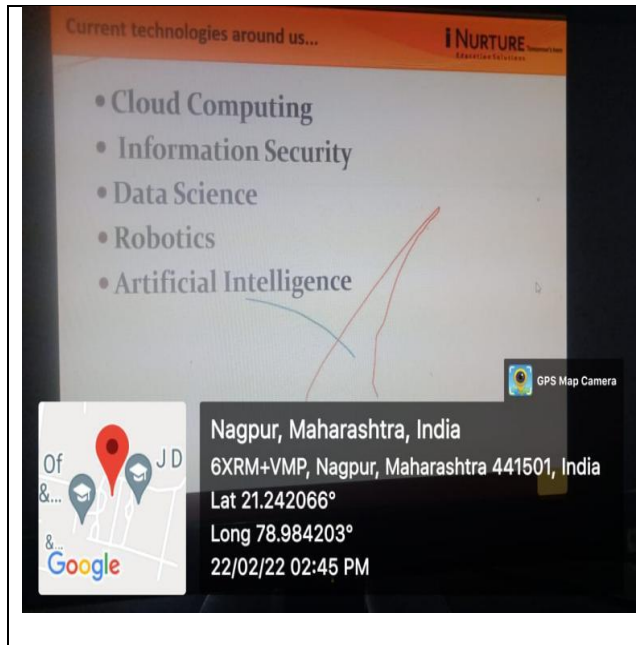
Current technologies around us...

iNURTURE Education Solutions

• Cloud Computing
• Information Security
• Data Science
• Robotics
• Artificial Intelligence

GPS Map Camera

Of &... J D &... Google

Nagpur, Maharashtra, India
6XRM+VMP, Nagpur, Maharashtra 441501, India
Lat 21.242066°
Long 78.984203°
22/02/22 02:45 PM